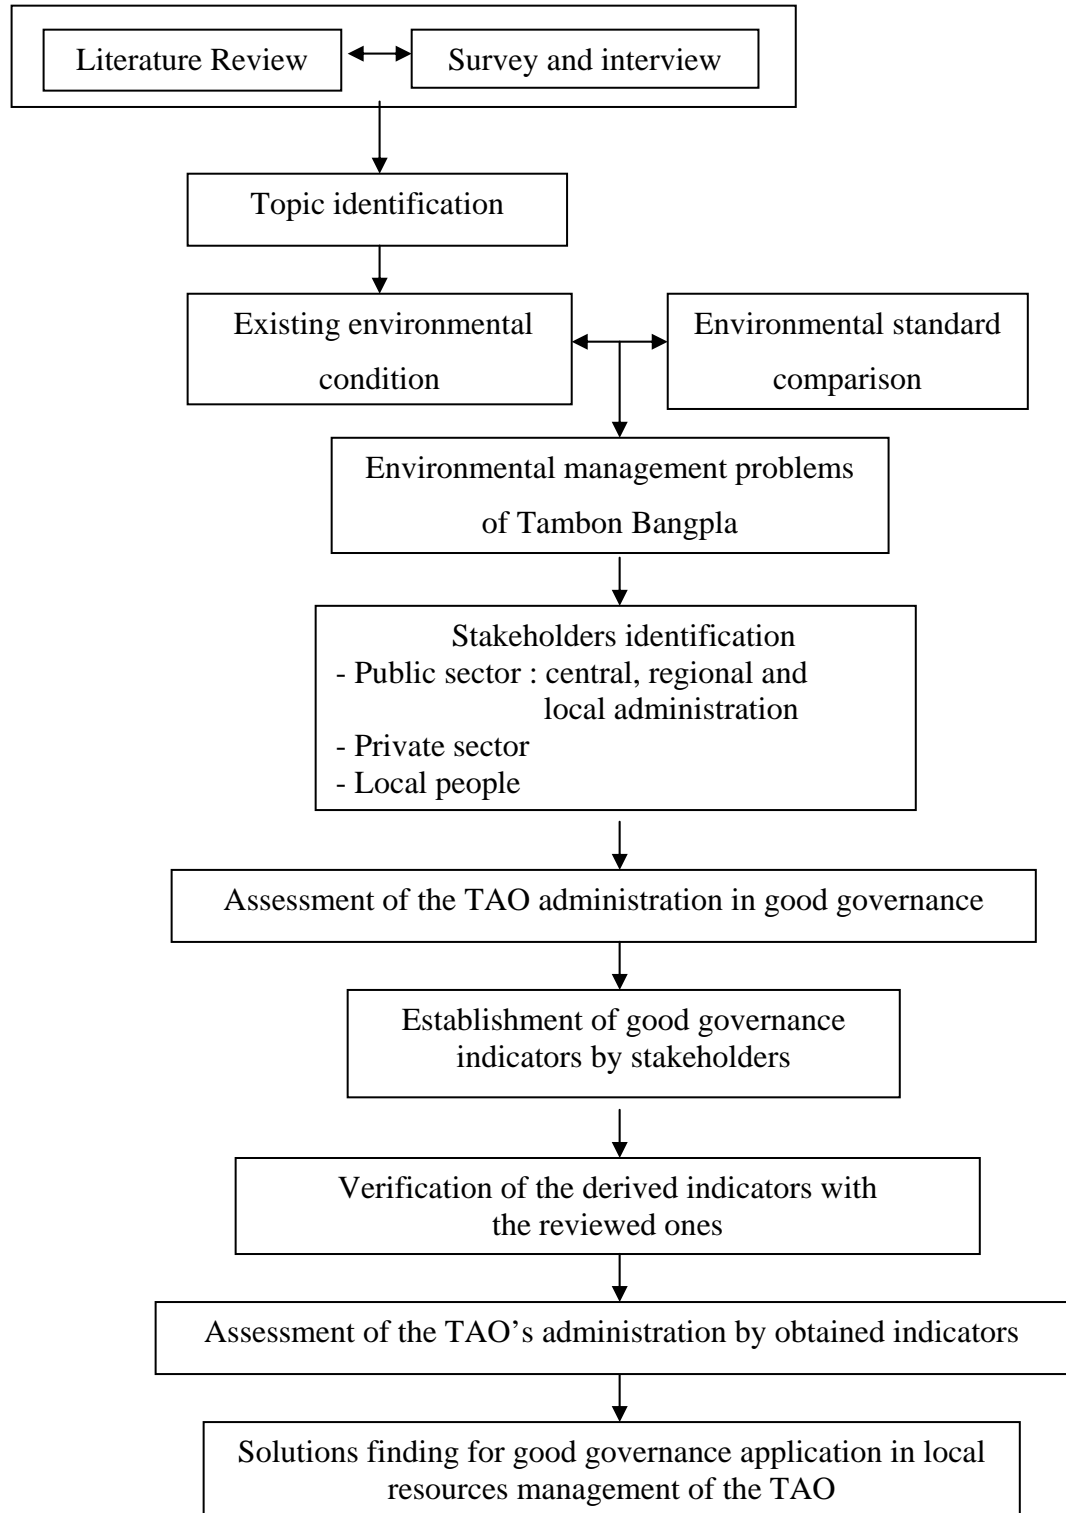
Literature Review

Survey and interview

Topic identification

Existing environmental condition

Environmental standard comparison

Environmental management problems of Tambon Bangpla

Stakeholders identification
- Public sector : central, regional and local administration
- Private sector
- Local people

Assessment of the TAO administration in good governance

Establishment of good governance indicators by stakeholders

Verification of the derived indicators with the reviewed ones

Assessment of the TAO's administration by obtained indicators

Solutions finding for good governance application in local resources management of the TAO